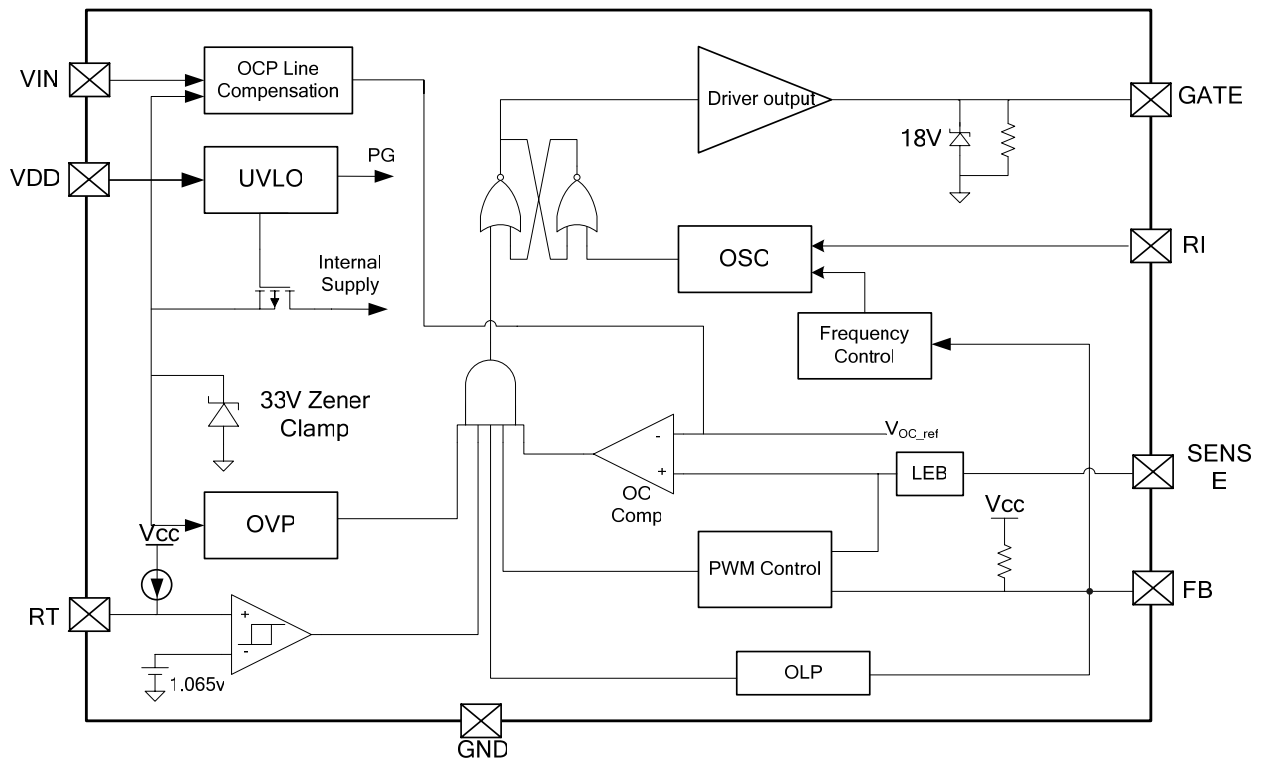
VIN
OCP Line Compensation
Driver output
GATE
18V
VDD
UVLO
PG
Internal Supply
OSC
RI
Frequency Control
33V Zener Clamp
$V_{OC\_ref}$
-
+
SENS E
LEB
OC Comp
Vcc
OVP
Vcc
PWM Control
FB
RT
+
-
1.065v
OLP
GND